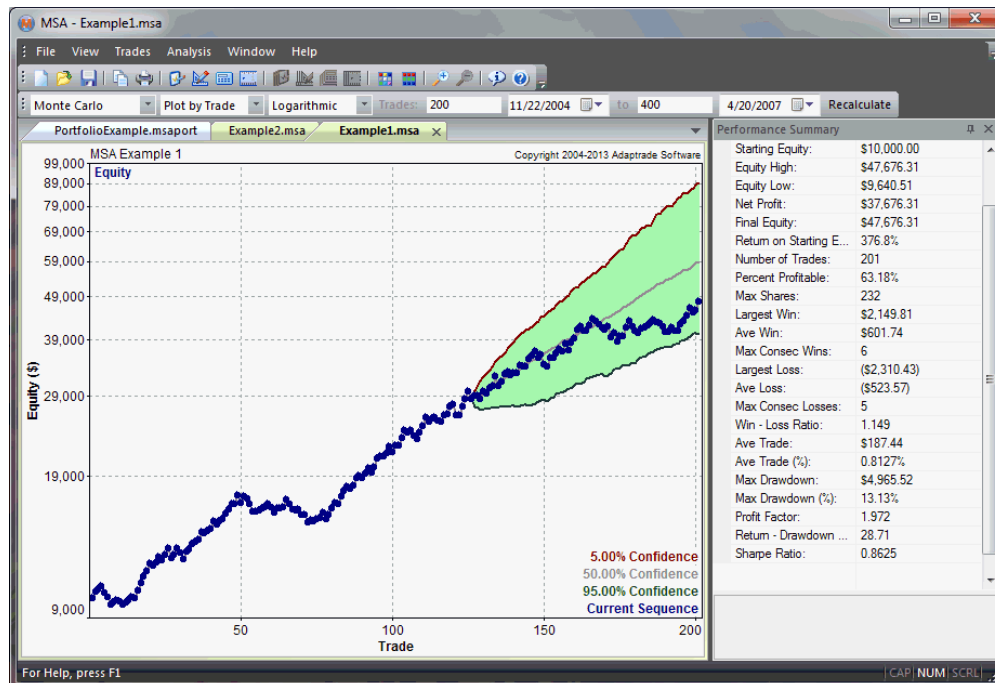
MSA - Example1.msa

File View Trades Analysis Window Help

Monte Carlo | Plot by Trade | Logarithmic | Trades: 200 | 11/22/2004 | to | 400 | 4/20/2007 | Recalculate

PortfolioExample.msaport | Example2.msa | Example1.msa

MSA Example 1
Copyright 2004-2013 Adaptrade Software

Equity

99,000
89,000
79,000
69,000
59,000
49,000
39,000
29,000
19,000
9,000

Equity ($)

50 100 150 200
Trade

5.00% Confidence
50.00% Confidence
95.00% Confidence
Current Sequence

Performance Summary

| | |
|---|---|
| Starting Equity: | $10,000.00 |
| Equity High: | $47,676.31 |
| Equity Low: | $9,640.51 |
| Net Profit: | $37,676.31 |
| Final Equity: | $47,676.31 |
| Return on Starting E... | 376.8% |
| Number of Trades: | 201 |
| Percent Profitable: | 63.18% |
| Max Shares: | 232 |
| Largest Win: | $2,149.81 |
| Ave Win: | $601.74 |
| Max Consec Wins: | 6 |
| Largest Loss: | ($2,310.43) |
| Ave Loss: | ($523.57) |
| Max Consec Losses: | 5 |
| Win - Loss Ratio: | 1.149 |
| Ave Trade: | $187.44 |
| Ave Trade (%): | 0.8127% |
| Max Drawdown: | $4,965.52 |
| Max Drawdown (%): | 13.13% |
| Profit Factor: | 1.972 |
| Return - Drawdown ... | 28.71 |
| Sharpe Ratio: | 0.8625 |

For Help, press F1
CAP NUM SCRL